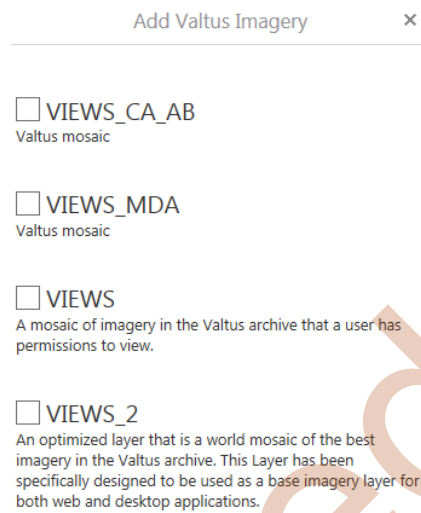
Add Valtus Imagery ×

VIEWS_CA_AB
Valtus mosaic

VIEWS_MDA
Valtus mosaic

VIEWS
A mosaic of imagery in the Valtus archive that a user has permissions to view.

VIEWS_2
An optimized layer that is a world mosaic of the best imagery in the Valtus archive. This Layer has been specifically designed to be used as a base imagery layer for both web and desktop applications.